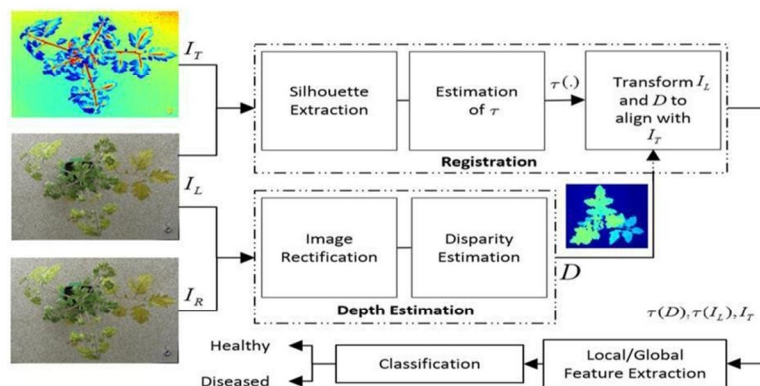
$I_T$

Silhouette Extraction

Estimation of $\tau$

$\tau(.)$

Transform $I_L$ and $D$ to align with $I_T$

Registration

$I_L$

Image Rectification

Disparity Estimation

$D$

Depth Estimation

$I_R$

$\tau(D), \tau(I_L), I_T$

Healthy

Diseased

Classification

Local/Global Feature Extraction